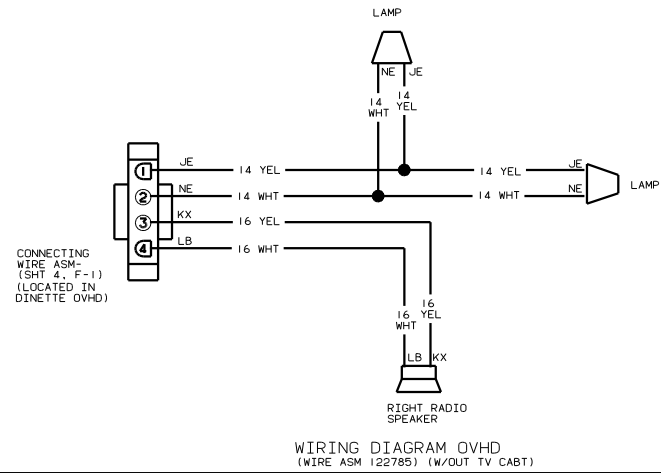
LAMP

NE JE

14 WHT
14 YEL

1 JE 14 YEL
2 NE 14 WHT
3 KX 16 YEL
4 LB 16 WHT

14 YEL JE
14 WHT NE
LAMP

CONNECTING WIRE ASM- (SHT 4, F-1) (LOCATED IN DINETTE OVHD)

16 WHT
16 YEL

LB KX

RIGHT RADIO SPEAKER

WIRING DIAGRAM OVHD
(WIRE ASM 122785) (W/OUT TV CABT)